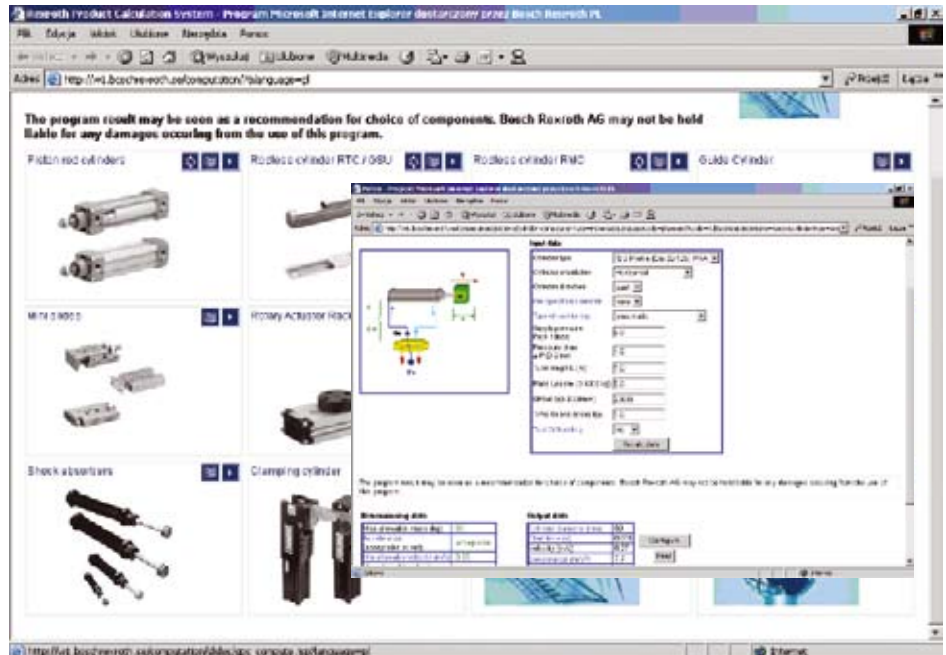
Rexroth Product Calculation System - Program Microsoft Internet Explorer dostarczony przez Bosch Rexroth PL

Plik Edycja Widok Ulubione Narzędzia Pomoc

Wyszukaj Ulubione Multimedia

Adres http://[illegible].boschrexroth.se/computation/?language=pl

Przejdź Łącza

The program result may be seen as a recommendation for choice of components. Bosch Rexroth AG may not be held liable for any damages occuring from the use of this program.

Piston rod cylinders

Rodless cylinder RTC / OSU

Rodless cylinder RMC

Guide Cylinder

Mini slides

Rotary Actuator Rack

Shock absorbers

Clamping cylinder

Input data

Dimensioning data

Output data

Reset data

Configure

Print

Internet

http://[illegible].boschrexroth.se/computation/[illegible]language=pl

Internet